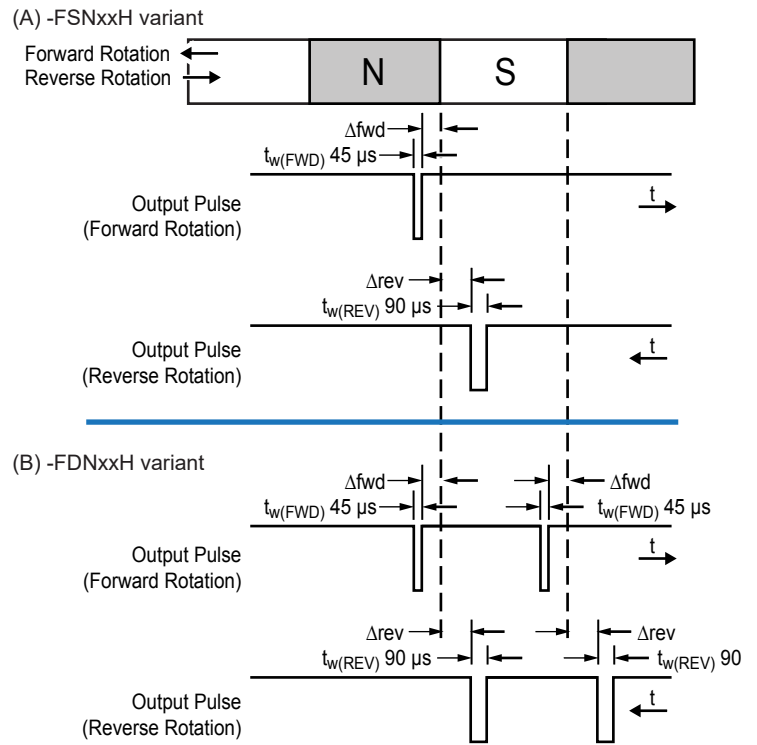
(A) -FSNxxH variant

Forward Rotation
Reverse Rotation

N

S

$\Delta$fwd
$t_{w(FWD)}$ 45 µs

Output Pulse
(Forward Rotation)

t

$\Delta$rev
$t_{w(REV)}$ 90 µs

Output Pulse
(Reverse Rotation)

t

(B) -FDNxxH variant

$\Delta$fwd
$t_{w(FWD)}$ 45 µs

$\Delta$fwd
$t_{w(FWD)}$ 45 µs

Output Pulse
(Forward Rotation)

t

$\Delta$rev
$t_{w(REV)}$ 90 µs

$\Delta$rev
$t_{w(REV)}$ 90

Output Pulse
(Reverse Rotation)

t